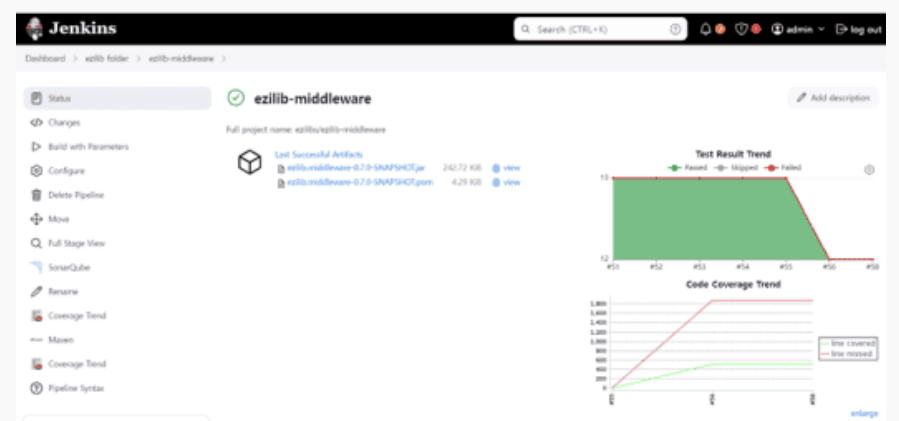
Jenkins

Search (CTRL+K)

admin

log out

Dashboard > ezilib folder > ezilib-middleware >

Status
Changes
Build with Parameters
Configure
Delete Pipeline
Move
Full Stage View
SonarQube
Rename
Coverage Trend
Maven
Coverage Trend
Pipeline Syntax

ezilib-middleware

Add description

Full project name: ezilib/ezilib-middleware

Last Successful Artifacts
ezilib-middleware-0.7.0-SNAPSHOT.jar 242.72 KiB view
ezilib-middleware-0.7.0-SNAPSHOT.pom 4.29 KiB view

Test Result Trend
Passed Skipped Failed
13
12
#51 #52 #53 #54 #55 #56 #58

Code Coverage Trend
1,800
1,600
1,400
1,200
1,000
800
600
400
200
0
line covered
line missed
#51
#56
#58

enlarge